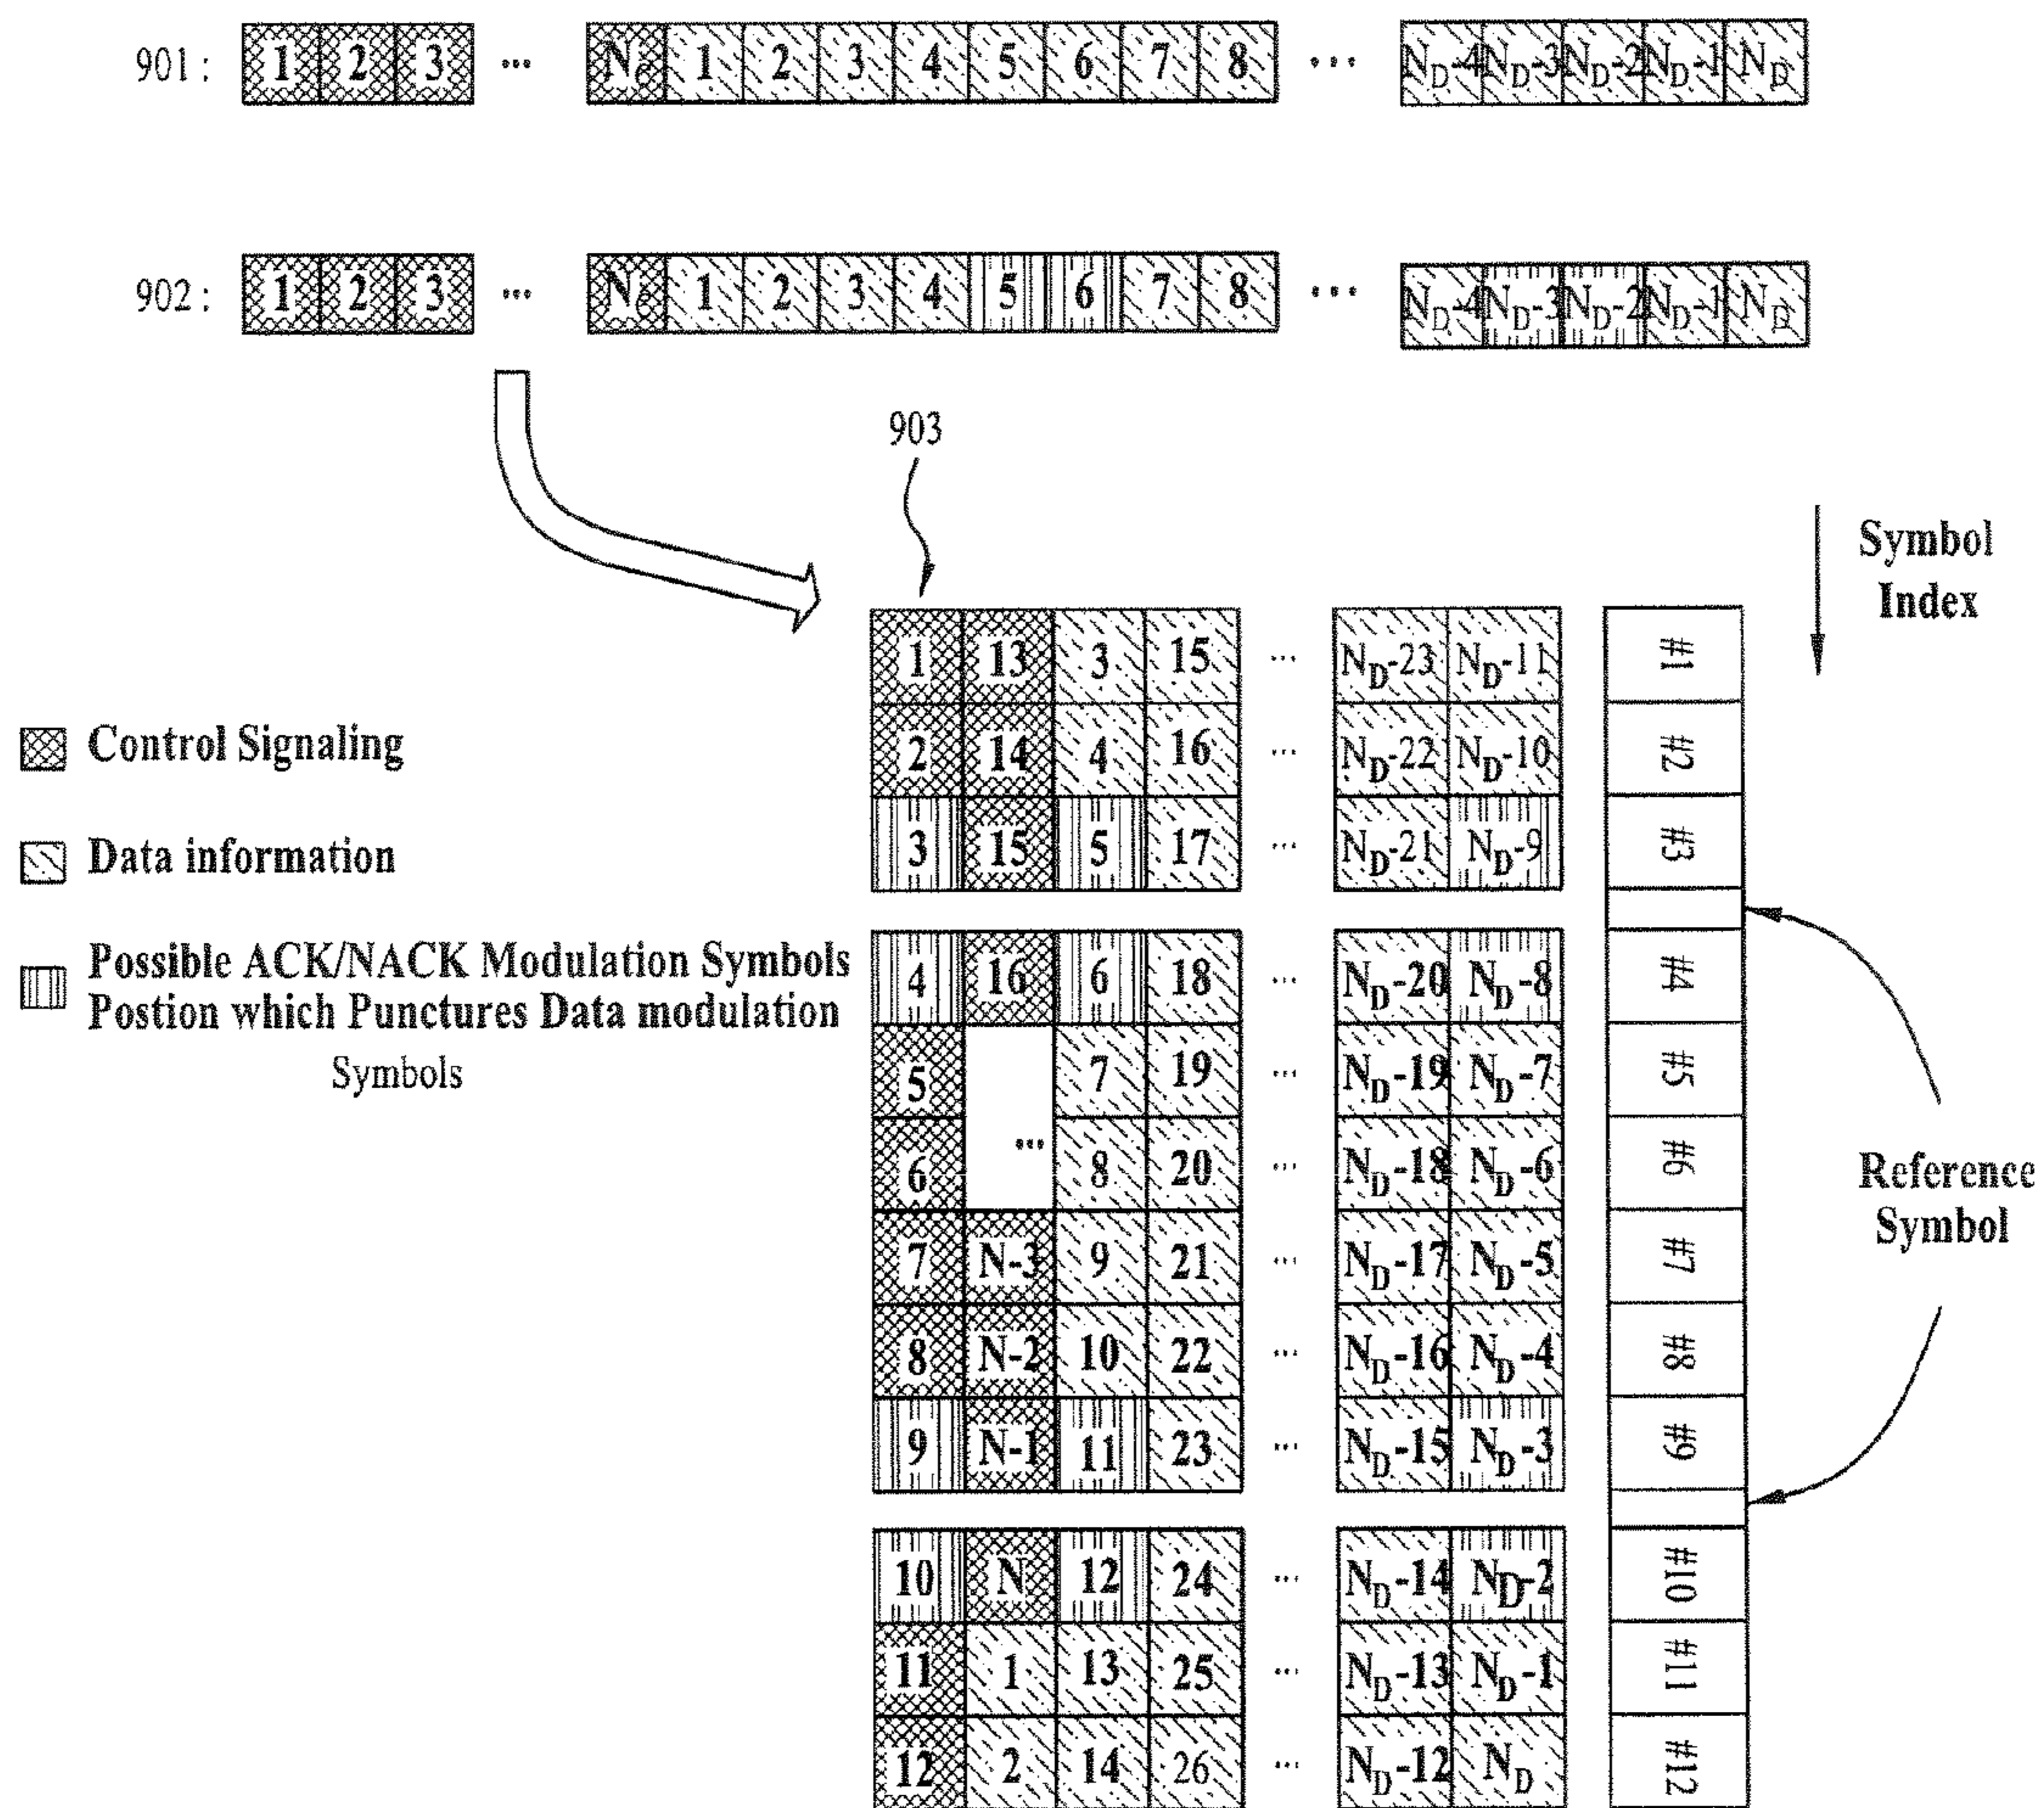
901 : 1 2 3 ... $N_C$ 1 2 3 4 5 6 7 8 ... $N_D$-4 $N_D$-3 $N_D$-2 $N_D$-1 $N_D$

902 : 1 2 3 ... $N_C$ 1 2 3 4 5 6 7 8 ... $N_D$-4 $N_D$-3 $N_D$-2 $N_D$-1 $N_D$

903

Symbol Index

Control Signaling

Data information

Possible ACK/NACK Modulation Symbols Postion which Punctures Data modulation Symbols

| 1 | 13 | 3 | 15 | ... | $N_D$-23 | $N_D$-11 |
|---|---|---|---|---|---|---|
| 2 | 14 | 4 | 16 | ... | $N_D$-22 | $N_D$-10 |
| 3 | 15 | 5 | 17 | ... | $N_D$-21 | $N_D$-9 |

| 4 | 16 | 6 | 18 | ... | $N_D$-20 | $N_D$-8 |
|---|---|---|---|---|---|---|
| 5 | | 7 | 19 | ... | $N_D$-19 | $N_D$-7 |
| 6 | ... | 8 | 20 | ... | $N_D$-18 | $N_D$-6 |
| 7 | N-3 | 9 | 21 | ... | $N_D$-17 | $N_D$-5 |
| 8 | N-2 | 10 | 22 | ... | $N_D$-16 | $N_D$-4 |
| 9 | N-1 | 11 | 23 | ... | $N_D$-15 | $N_D$-3 |

| 10 | N | 12 | 24 | ... | $N_D$-14 | $N_D$-2 |
|---|---|---|---|---|---|---|
| 11 | 1 | 13 | 25 | ... | $N_D$-13 | $N_D$-1 |
| 12 | 2 | 14 | 26 | ... | $N_D$-12 | $N_D$ |

#1 #2 #3 #4 #5 #6 #7 #8 #9 #10 #11 #12

Reference Symbol